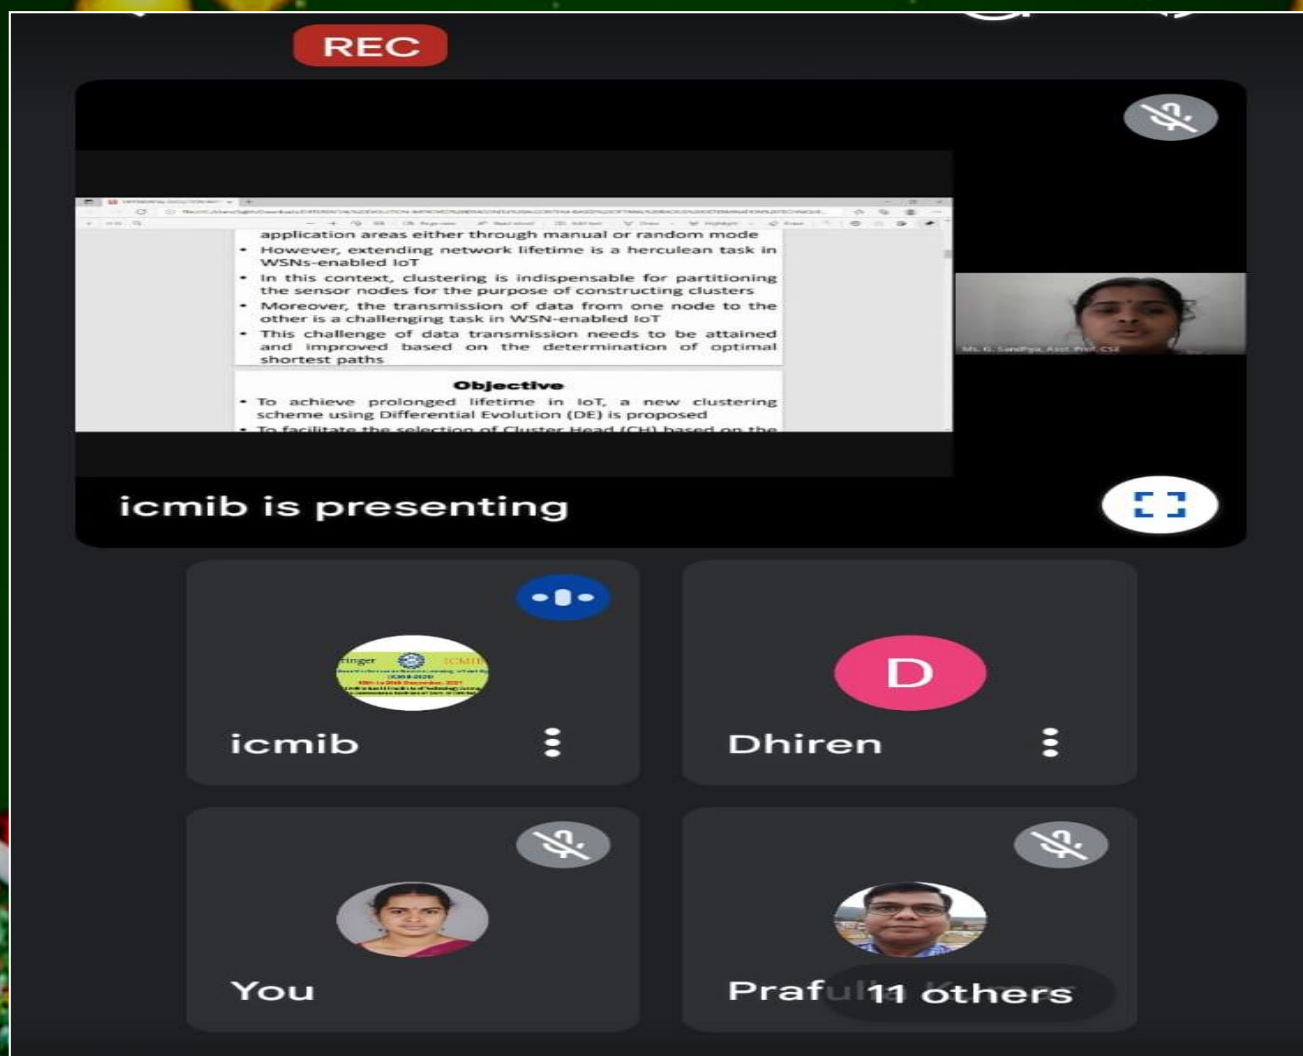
REC

application areas either through manual or random mode
• However, extending network lifetime is a herculean task in WSNs-enabled IoT
• In this context, clustering is indispensable for partitioning the sensor nodes for the purpose of constructing clusters
• Moreover, the transmission of data from one node to the other is a challenging task in WSN-enabled IoT
• This challenge of data transmission needs to be attained and improved based on the determination of optimal shortest paths

Objective
• To achieve prolonged lifetime in IoT, a new clustering scheme using Differential Evolution (DE) is proposed
• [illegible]

Ms. K. Sandhya, Asst. Prof. CSE

icmib is presenting

icmib

D

Dhiren

You

Praf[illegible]

11 others